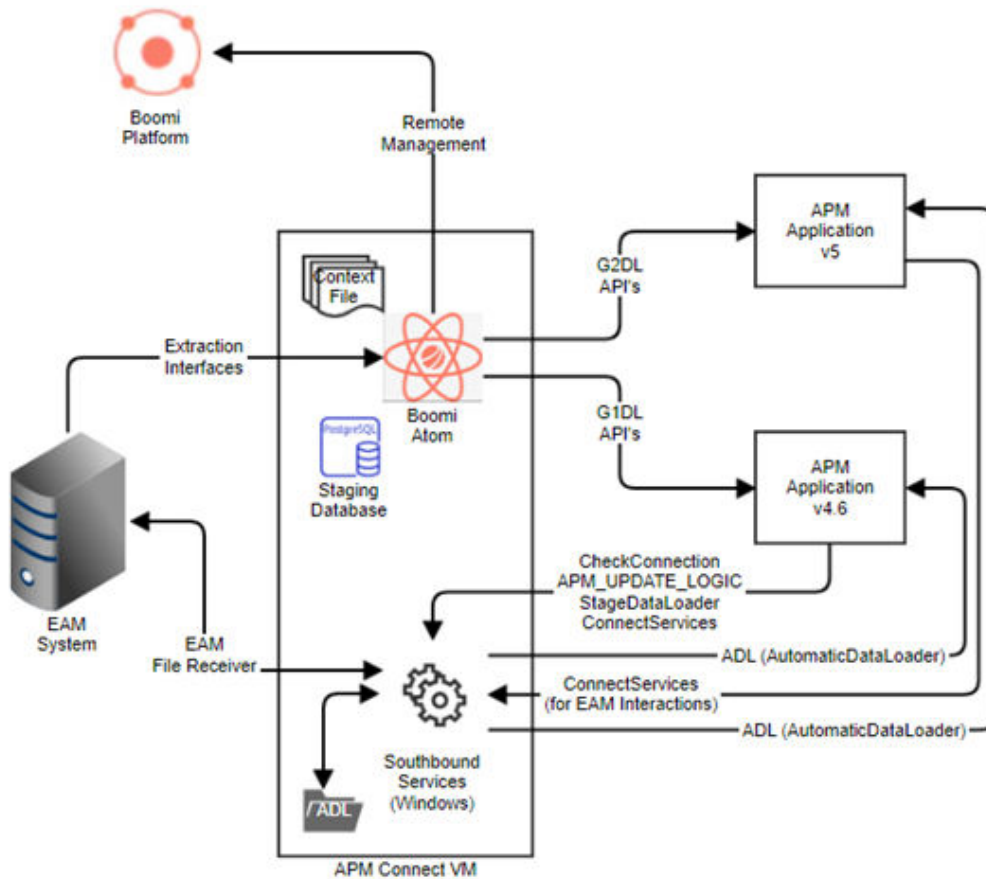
Boomi Platform

Remote Management

Context File

Boomi Atom

PostgreSQL

Staging Database

Extraction Interfaces

G2DL API's

G1DL API's

APM Application v5

APM Application v4.6

EAM System

EAM File Receiver

CheckConnection
APM_UPDATE_LOGIC
StageDataLoader
ConnectServices

ADL (AutomaticDataLoader)

ConnectServices (for EAM Interactions)

ADL (AutomaticDataLoader)

Southbound Services (Windows)

ADL

APM Connect VM